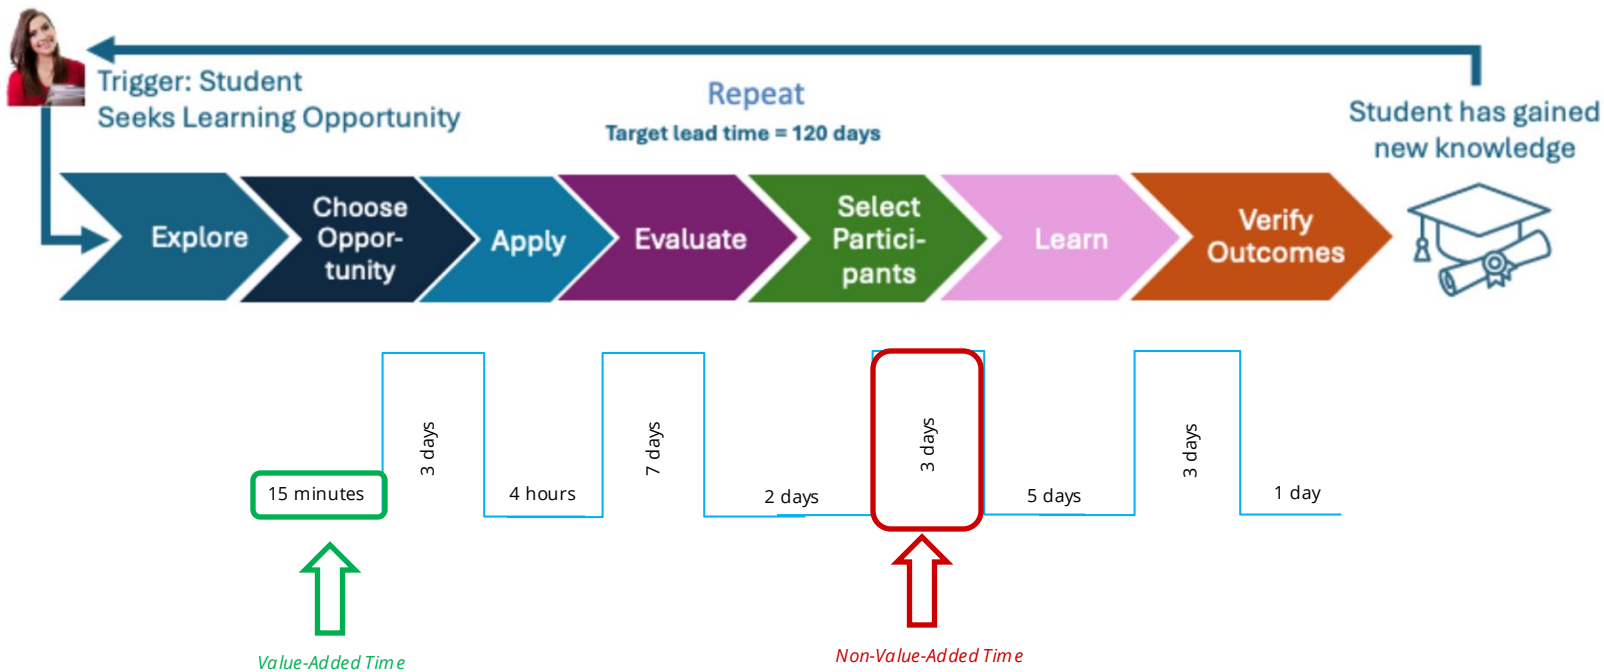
Trigger: Student Seeks Learning Opportunity

Repeat

Target lead time = 120 days

Student has gained new knowledge

Explore

Choose Opportunity

Apply

Evaluate

Select Participants

Learn

Verify Outcomes

15 minutes

3 days

4 hours

7 days

2 days

3 days

5 days

3 days

1 day

Value-Added Time

Non-Value-Added Time